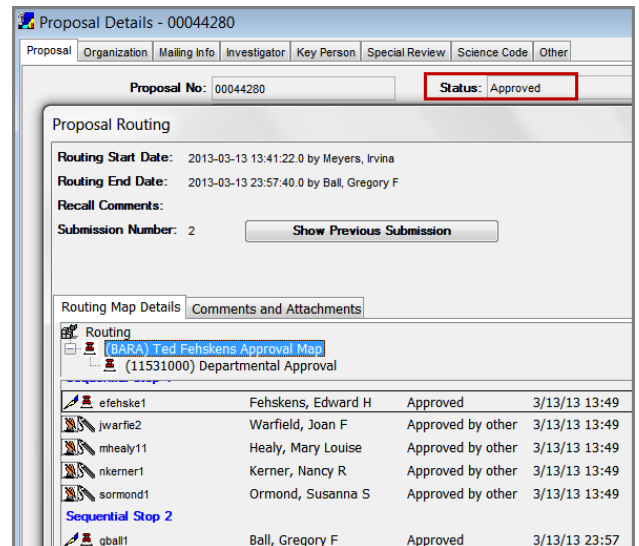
Proposal Details - 00044280

Proposal | Organization | Mailing Info | Investigator | Key Person | Special Review | Science Code | Other

Proposal No: 00044280

Status: Approved

Proposal Routing

Routing Start Date: 2013-03-13 13:41:22.0 by Meyers, Irvina

Routing End Date: 2013-03-13 23:57:40.0 by Ball, Gregory F

Recall Comments:

Submission Number: 2

Show Previous Submission

Routing Map Details | Comments and Attachments

Routing

(BARA) Ted Fehskens Approval Map

(11531000) Departmental Approval

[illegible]

| | | | |
|---|---|---|---|
| efehske1 | Fehskens, Edward H | Approved | 3/13/13 13:49 |
| jwarfie2 | Warfield, Joan F | Approved by other | 3/13/13 13:49 |
| mhealy11 | Healy, Mary Louise | Approved by other | 3/13/13 13:49 |
| nkerner1 | Kerner, Nancy R | Approved by other | 3/13/13 13:49 |
| sormond1 | Ormond, Susanna S | Approved by other | 3/13/13 13:49 |

Sequential Stop 2

| | | | |
|---|---|---|---|
| gball1 | Ball, Gregory F | Approved | 3/13/13 23:57 |